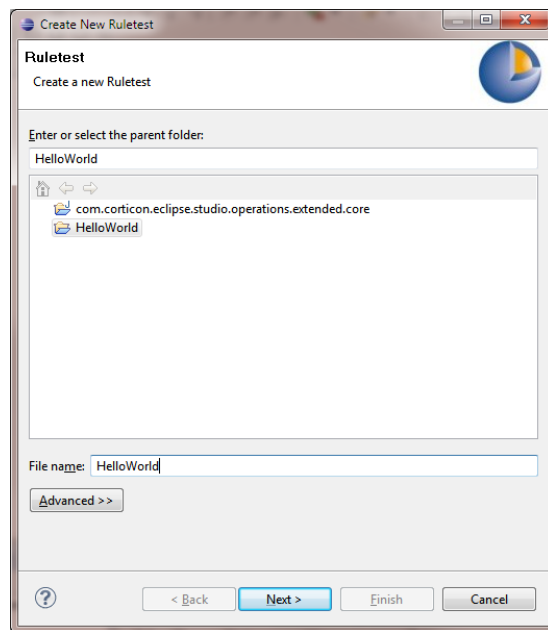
Create New Ruletest

Ruletest

Create a new Ruletest

Enter or select the parent folder:

HelloWorld

com.corticon.eclipse.studio.operations.extended.core

HelloWorld

File name: HelloWorld

Advanced >>

?

< Back

Next >

Finish

Cancel